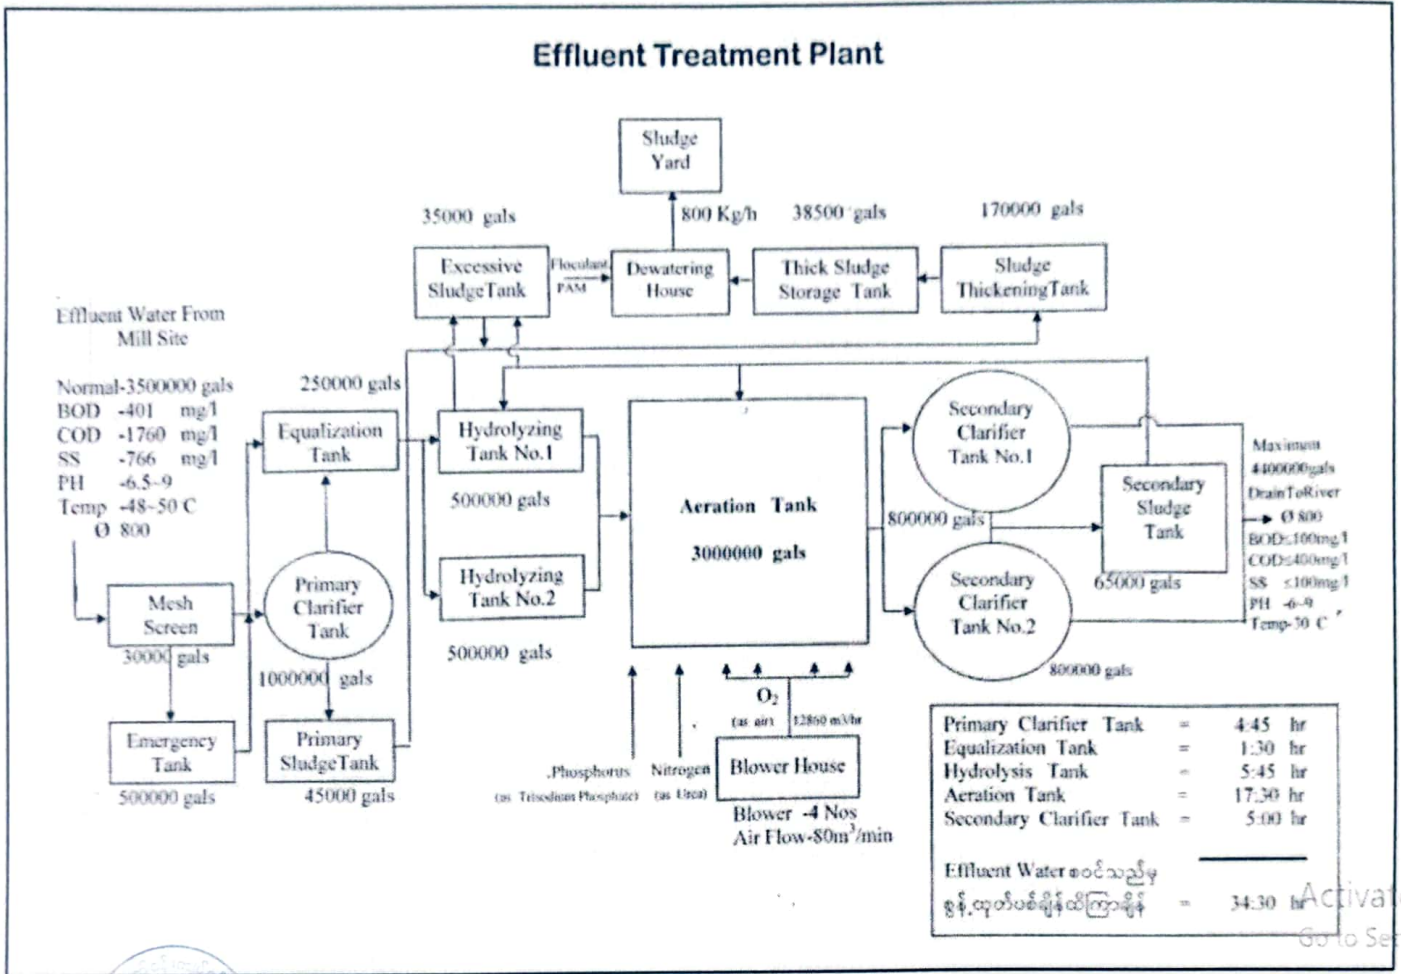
Effluent Treatment Plant

Sludge Yard

800 Kg/h

35000 gals

38500 gals

170000 gals

Excessive SludgeTank

Floculant

PAM

Dewatering House

Thick Sludge Storage Tank

Sludge ThickeningTank

Effluent Water From Mill Site

Normal-3500000 gals
BOD -401 mg/l
COD -1760 mg/l
SS -766 mg/l
PH -6.5~9
Temp -48~50 C
Ø 800

250000 gals

Equalization Tank

Hydrolyzing Tank No.1

500000 gals

Hydrolyzing Tank No.2

500000 gals

Aeration Tank

3000000 gals

Secondary Clarifier Tank No.1

800000 gals

Secondary Sludge Tank

65000 gals

Secondary Clarifier Tank No.2

800000 gals

Maximum 4400000gals DrainToRiver
Ø 800
BOD≤100mg/l
COD≤400mg/l
SS ≤100mg/l
PH -6~9
Temp-30 C

Mesh Screen

30000 gals

Primary Clarifier Tank

1000000 gals

Emergency Tank

500000 gals

Primary SludgeTank

45000 gals

Phosphorus
(as Trisodium Phosphate)

Nitrogen
(as Urea)

$O_2$
(as air)
12860 m³/hr

Blower House

Blower -4 Nos
Air Flow-80m³/min

| | | |
|---|---|---|
| Primary Clarifier Tank | = | 4:45 hr |
| Equalization Tank | = | 1:30 hr |
| Hydrolysis Tank | = | 5:45 hr |
| Aeration Tank | = | 17:30 hr |
| Secondary Clarifier Tank | = | 5:00 hr |

Effluent Water စဝင်သည်မှ
စွန့်ထုတ်ပစ်ချိန်ထိကြာချိန် = 34:30 hr

Activat
Go to Se